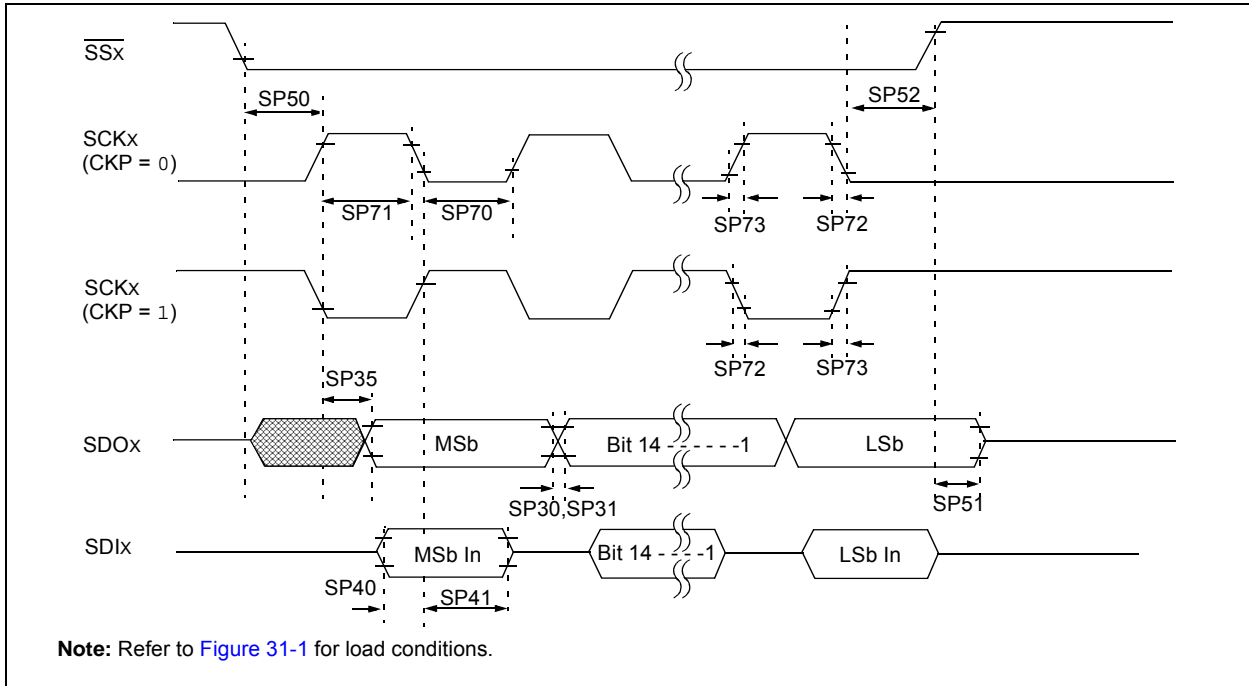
$\overline{SSx}$

SP50

SP52

SCKx (CKP = 0)

SP71

SP70

SP73

SP72

SCKx (CKP = 1)

SP72

SP73

SP35

SDOx

MSb

Bit 14 - - - - - -1

LSb

SP30,SP31

SP51

SDIx

MSb In

Bit 14 - - - -1

LSb In

SP40

SP41

**Note:** Refer to Figure 31-1 for load conditions.